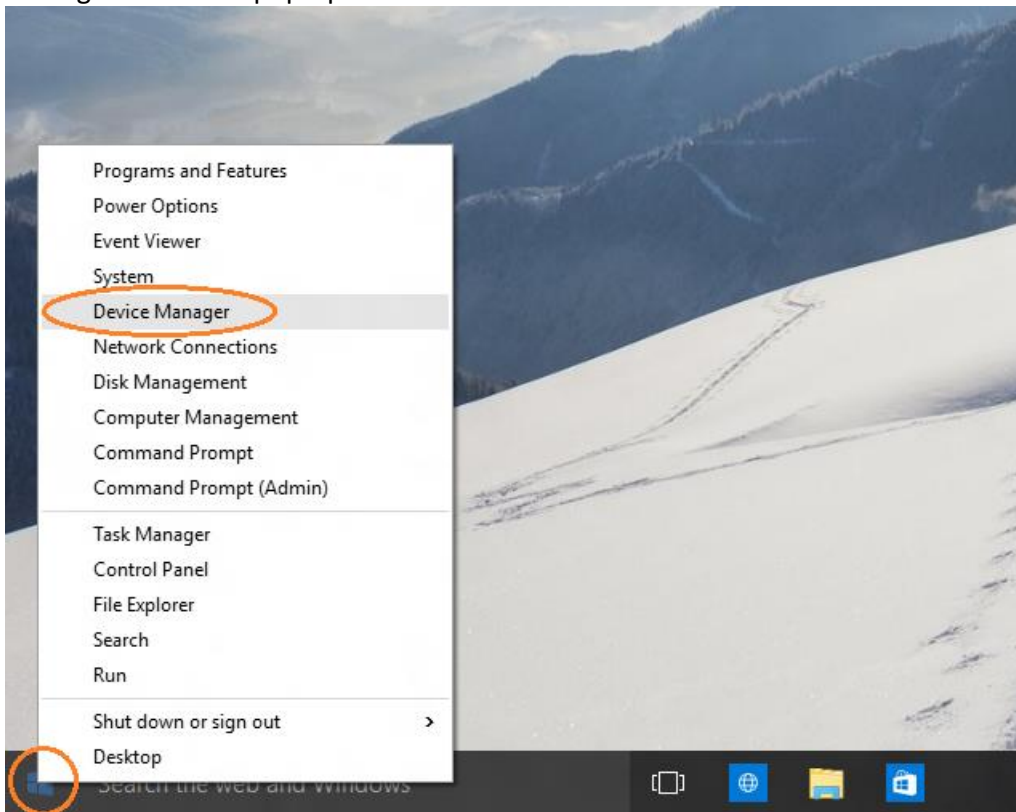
Programs and Features
Power Options
Event Viewer
System
Device Manager
Network Connections
Disk Management
Computer Management
Command Prompt
Command Prompt (Admin)

Task Manager
Control Panel
File Explorer
Search
Run

Shut down or sign out
Desktop

Search the web and Windows